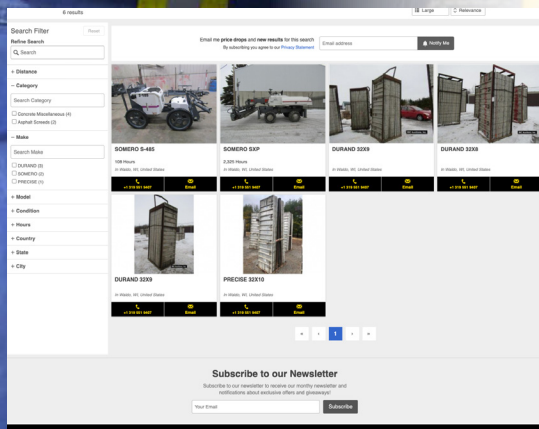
6 results

Large

Relevance

Search Filter

Reset

Refine Search

Search

+ Distance

− Category

Search Category

Concrete Miscellaneous (4)

Asphalt Screeds (2)

− Make

Search Make

DURAND (3)

SOMERO (2)

PRECISE (1)

+ Model

+ Condition

+ Hours

+ Country

+ State

+ City

Email me price drops and new results for this search

By subscribing you agree to our Privacy Statement

Email address

Notify Me

SOMERO S-485

108 Hours

In Waldo, WI, United States

+1 319 551 9467

Email

SOMERO SXP

2,325 Hours

In Waldo, WI, United States

+1 319 551 9467

Email

DURAND 32X9

In Waldo, WI, United States

+1 319 551 9467

Email

DURAND 32X8

In Waldo, WI, United States

+1 319 551 9467

Email

DURAND 32X9

In Waldo, WI, United States

+1 319 551 9467

Email

PRECISE 32X10

In Waldo, WI, United States

+1 319 551 9467

Email

« ‹ 1 › »

Subscribe to our Newsletter

Subscribe to our newsletter to receive our monthly newsletter and notifications about exclusive offers and giveaways!

Your Email

Subscribe